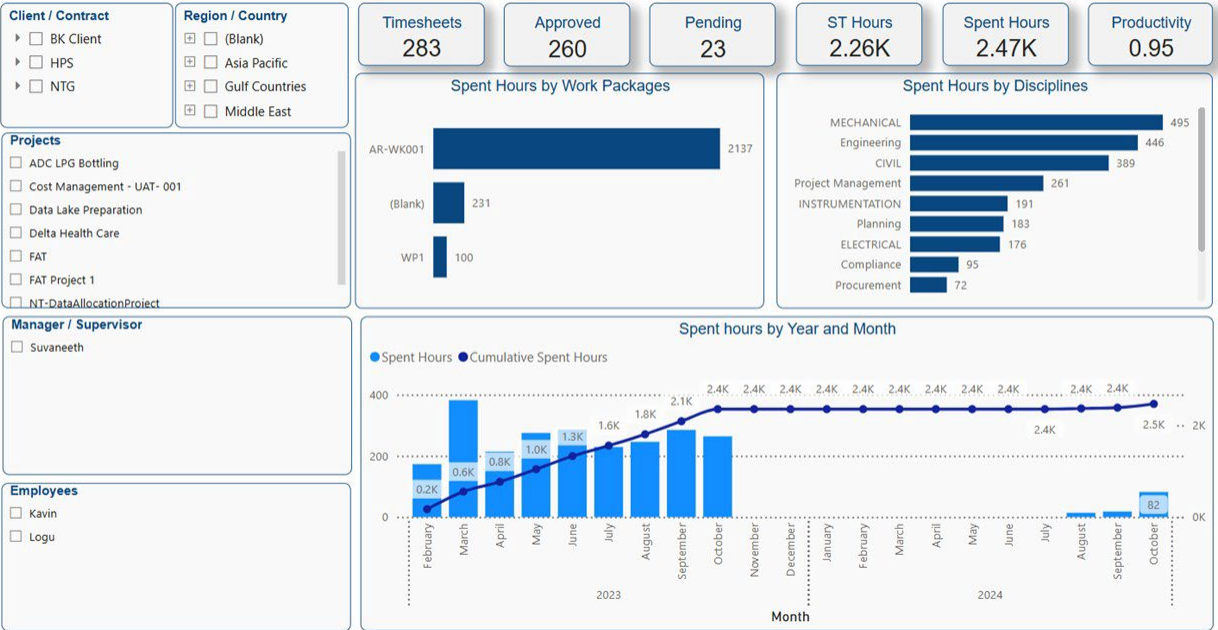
Client / Contract
BK Client
HPS
NTG

Region / Country
(Blank)
Asia Pacific
Gulf Countries
Middle East

Timesheets
283

Approved
260

Pending
23

ST Hours
2.26K

Spent Hours
2.47K

Productivity
0.95

Projects
ADC LPG Bottling
Cost Management - UAT- 001
Data Lake Preparation
Delta Health Care
FAT
FAT Project 1
NT-DataAllocationProject

Spent Hours by Work Packages

| Work Package | Spent Hours |
|---|---|
| AR-WK001 | 2137 |
| (Blank) | 231 |
| WP1 | 100 |

Spent Hours by Disciplines

| Discipline | Spent Hours |
|---|---|
| MECHANICAL | 495 |
| Engineering | 446 |
| CIVIL | 389 |
| Project Management | 261 |
| INSTRUMENTATION | 191 |
| Planning | 183 |
| ELECTRICAL | 176 |
| Compliance | 95 |
| Procurement | 72 |

Manager / Supervisor
Suvaneeth

Employees
Kavin
Logu

Spent hours by Year and Month
Spent Hours
Cumulative Spent Hours
400
200
0
2K
0K
0.2K
0.6K
0.8K
1.0K
1.3K
1.6K
1.8K
2.1K
2.4K
2.4K
2.4K
2.4K
2.4K
2.4K
2.4K
2.4K
2.4K
2.4K
2.4K
2.4K
2.5K
82
February
March
April
May
June
July
August
September
October
November
December
January
February
March
April
May
June
July
August
September
October
2023
2024
Month